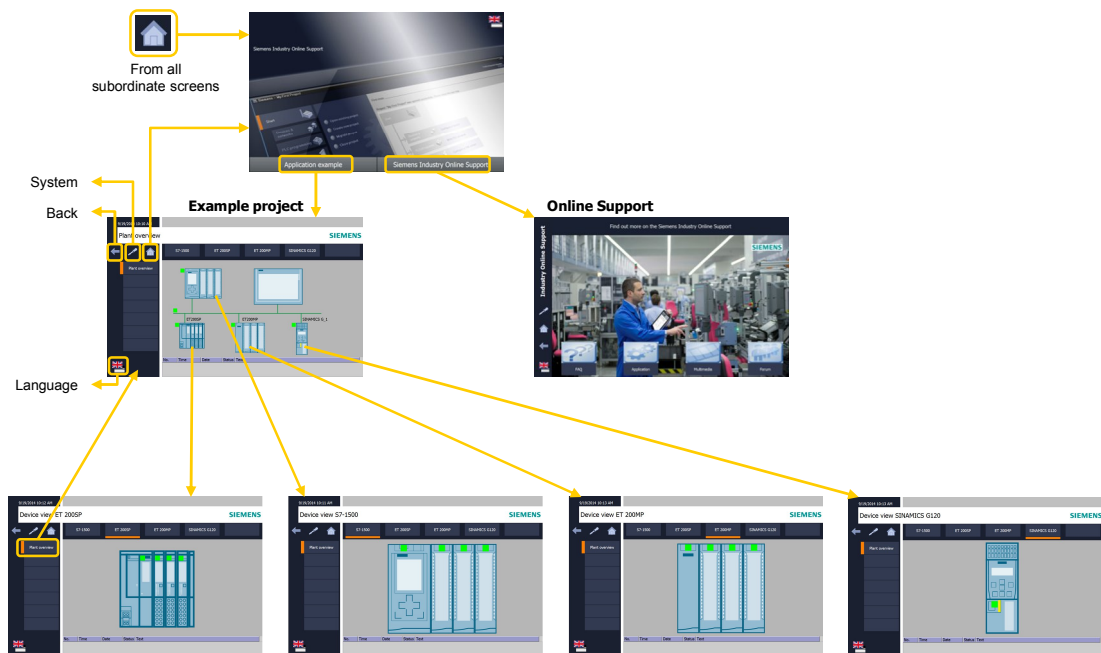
From all subordinate screens

Siemens Industry Online Support

Application example

Siemens Industry Online Support

System

Back

Example project

Online Support

Plant overview

SIEMENS

S7-1500

ET 200SP

ET 200MP

SINAMICS G120

Plant overview

ET200SP

ET200MP

SINAMICS G_1

No. Time Date Status Text

Language

Find out more on the Siemens Industry Online Support

SIEMENS

Industry Online Support

FAQ

Application

Multimedia

Forum

Device view ET 200SP

SIEMENS

S7-1500

ET 200SP

ET 200MP

SINAMICS G120

Plant overview

No. Time Date Status Text

Device view S7-1500

SIEMENS

S7-1500

ET 200SP

ET 200MP

SINAMICS G120

Plant overview

No. Time Date Status Text

Device view ET 200MP

SIEMENS

S7-1500

ET 200SP

ET 200MP

SINAMICS G120

Plant overview

No. Time Date Status Text

Device view SINAMICS G120

SIEMENS

S7-1500

ET 200SP

ET 200MP

SINAMICS G120

Plant overview

No. Time Date Status Text